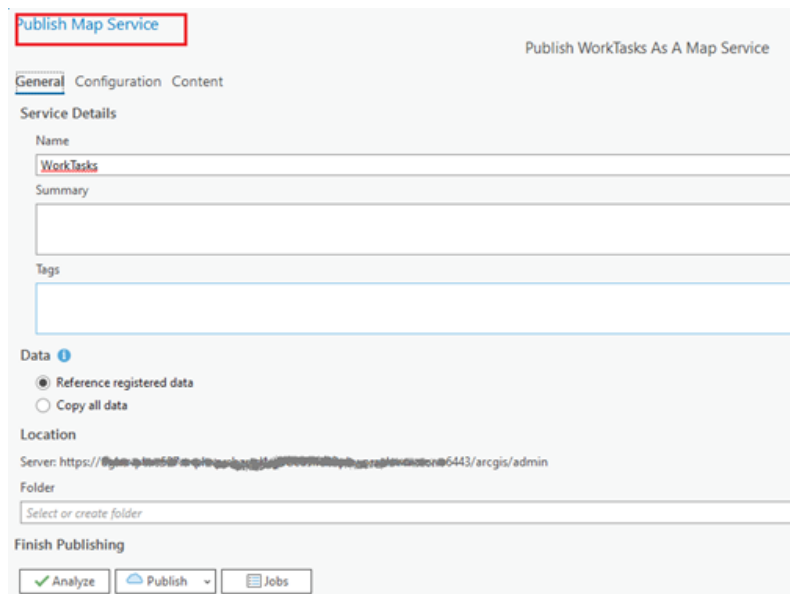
Publish Map Service

Publish WorkTasks As A Map Service

General Configuration Content

Service Details

Name

WorkTasks

Summary

Tags

Data

Reference registered data

Copy all data

Location

Server: https://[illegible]6443/arcgis/admin

Folder

Select or create folder

Finish Publishing

Analyze Publish Jobs